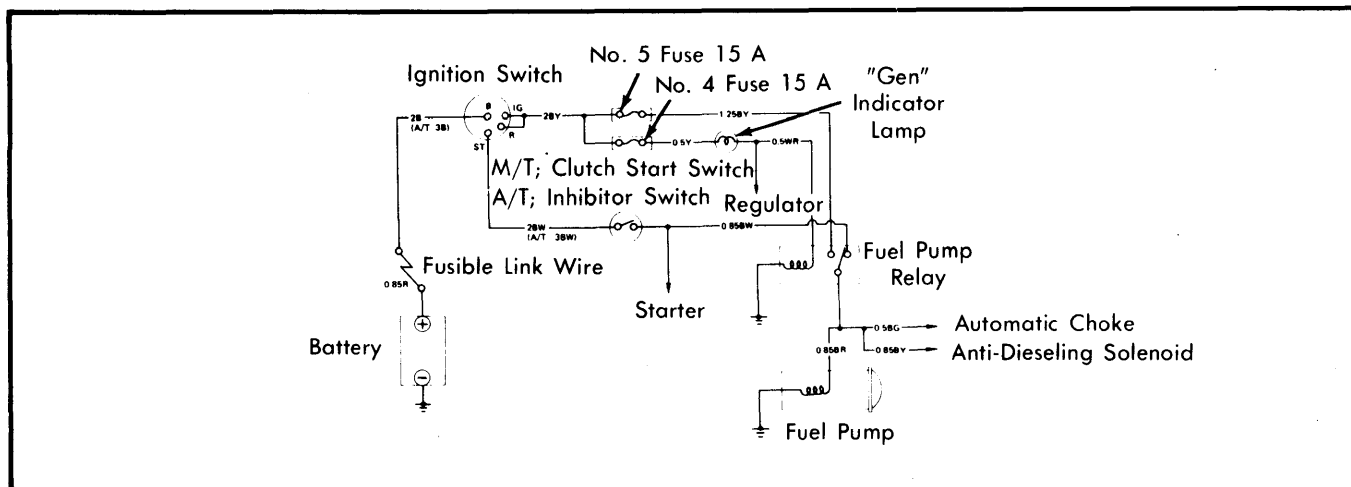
No. 5 Fuse 15 A

Ignition Switch

No. 4 Fuse 15 A

"Gen" Indicator Lamp

2B (A/T 3B)

B

IG

R

ST

2BY

1.25BY

0.5Y

0.5WR

M/T; Clutch Start Switch

A/T; Inhibitor Switch

Regulator

2BW (A/T 3BW)

0.85BW

Fuel Pump Relay

Fusible Link Wire

0.85R

Starter

Battery

0.5BG

Automatic Choke

0.85BR

0.85BY

Anti-Dieseling Solenoid

Fuel Pump